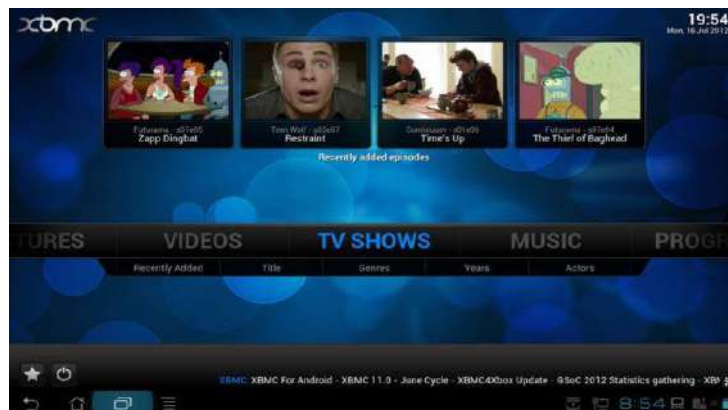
xbmc

19:54
Mon, 16 Jul 2012

Futurama - s01e05
Zapp Dingbat

Teen Wolf - s02e07
Restraint

Sundsvall - s01e06
Time's Up

Futurama - s01e04
The Thief of Baghead

Recently added episodes

TURES VIDEOS TV SHOWS MUSIC PROGR

Recently Added Title Genres Years Actors

XBMC XBMC For Android - XBMC 11.0 - June Cycle - XBMC4Xbox Update - GSoC 2012 Statistics gathering - XB

8:54